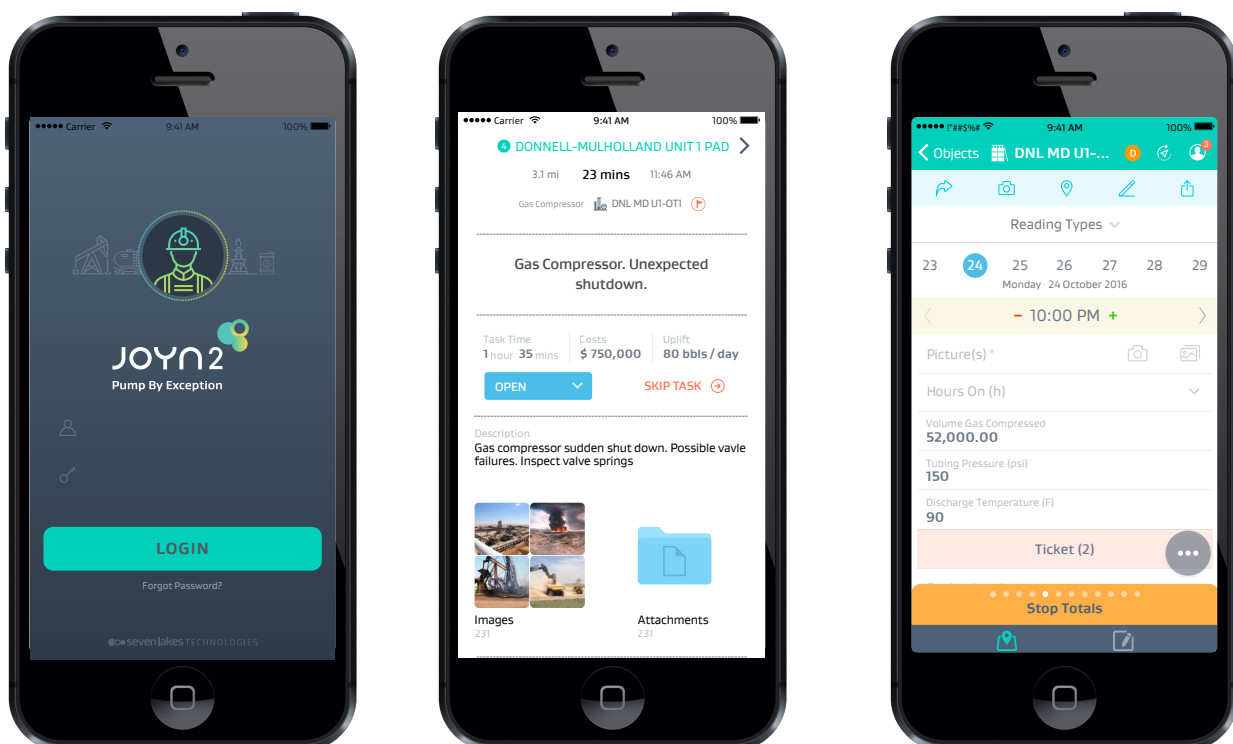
Carrier 9:41 AM 100%

JOYN 2
Pump By Exception

LOGIN
Forgot Password?

seven lakes TECHNOLOGIES

Carrier 9:41 AM 100%

4 DONNELL-MULHOLLAND UNIT 1 PAD

3.1 mi 23 mins 11:46 AM

Gas Compressor DNL MD U1-OT1

Gas Compressor. Unexpected shutdown.

Task Time 1 hour 35 mins
Costs $ 750,000
Uplift 80 bbls / day

OPEN
SKIP TASK

Description
Gas compressor sudden shut down. Possible vavle failures. Inspect valve springs

Images
231

Attachments
231

!*##$%# 9:41 AM 100%

Objects DNL MD U1-...

Reading Types

23 24 25 26 27 28 29
Monday 24 October 2016

− 10:00 PM +

Picture(s)*

Hours On (h)

Volume Gas Compressed
52,000.00

Tubing Pressure (psi)
150

Discharge Temperature (F)
90

Ticket (2)

Stop Totals